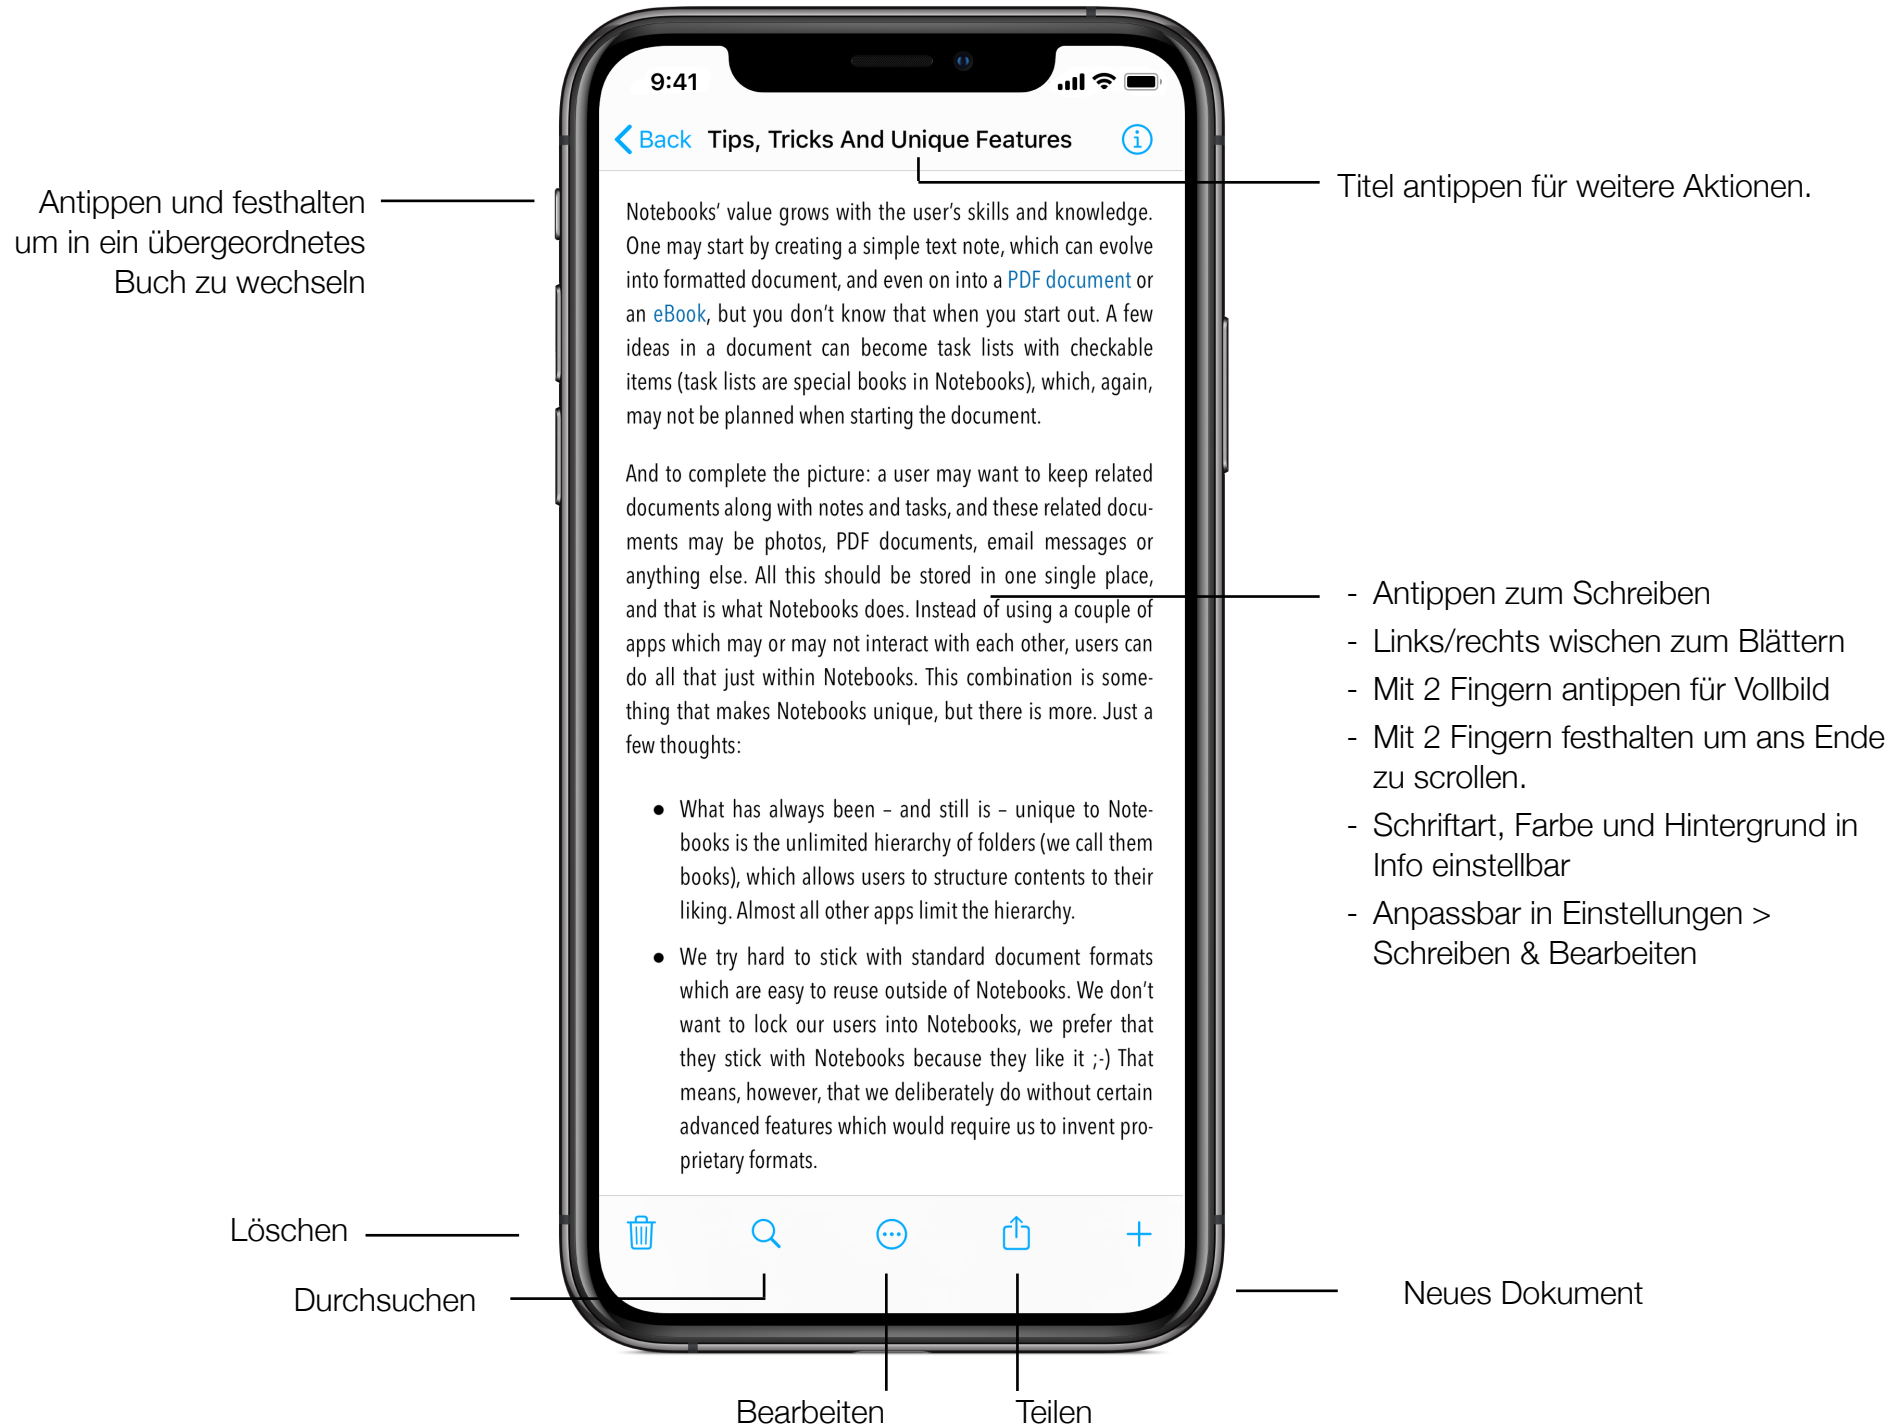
Antippen und festhalten um in ein übergeordnetes Buch zu wechseln

9:41

Back Tips, Tricks And Unique Features

Titel antippen für weitere Aktionen.

Notebooks' value grows with the user's skills and knowledge. One may start by creating a simple text note, which can evolve into formatted document, and even on into a PDF document or an eBook, but you don't know that when you start out. A few ideas in a document can become task lists with checkable items (task lists are special books in Notebooks), which, again, may not be planned when starting the document.

And to complete the picture: a user may want to keep related documents along with notes and tasks, and these related documents may be photos, PDF documents, email messages or anything else. All this should be stored in one single place, and that is what Notebooks does. Instead of using a couple of apps which may or may not interact with each other, users can do all that just within Notebooks. This combination is something that makes Notebooks unique, but there is more. Just a few thoughts:

- What has always been – and still is – unique to Notebooks is the unlimited hierarchy of folders (we call them books), which allows users to structure contents to their liking. Almost all other apps limit the hierarchy.
- We try hard to stick with standard document formats which are easy to reuse outside of Notebooks. We don't want to lock our users into Notebooks, we prefer that they stick with Notebooks because they like it ;-) That means, however, that we deliberately do without certain advanced features which would require us to invent proprietary formats.

- Antippen zum Schreiben
- Links/rechts wischen zum Blättern
- Mit 2 Fingern antippen für Vollbild
- Mit 2 Fingern festhalten um ans Ende zu scrollen.
- Schriftart, Farbe und Hintergrund in Info einstellbar
- Anpassbar in Einstellungen > Schreiben & Bearbeiten

Löschen

Durchsuchen

Neues Dokument

Bearbeiten

Teilen